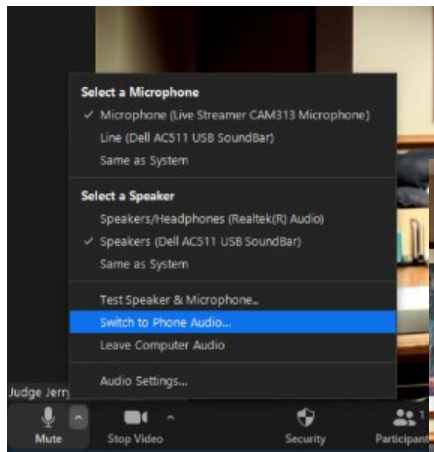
Select a Microphone
✓ Microphone (Live Streamer CAM313 Microphone)
Line (Dell AC511 USB SoundBar)
Same as System

Select a Speaker
Speakers/Headphones (Realtek(R) Audio)
✓ Speakers (Dell AC511 USB SoundBar)
Same as System

Test Speaker & Microphone...
Switch to Phone Audio...
Leave Computer Audio

Audio Settings...

Judge Jerry

Mute
Stop Video
Security
Participants 1